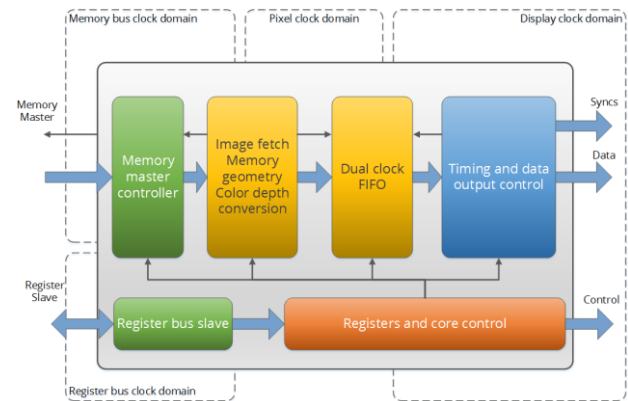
Memory bus clock domain

Pixel clock domain

Display clock domain

Memory Master

Memory master controller

Image fetch Memory geometry Color depth conversion

Dual clock FIFO

Timing and data output control

Syncs

Data

Register Slave

Register bus slave

Registers and core control

Control

Register bus clock domain